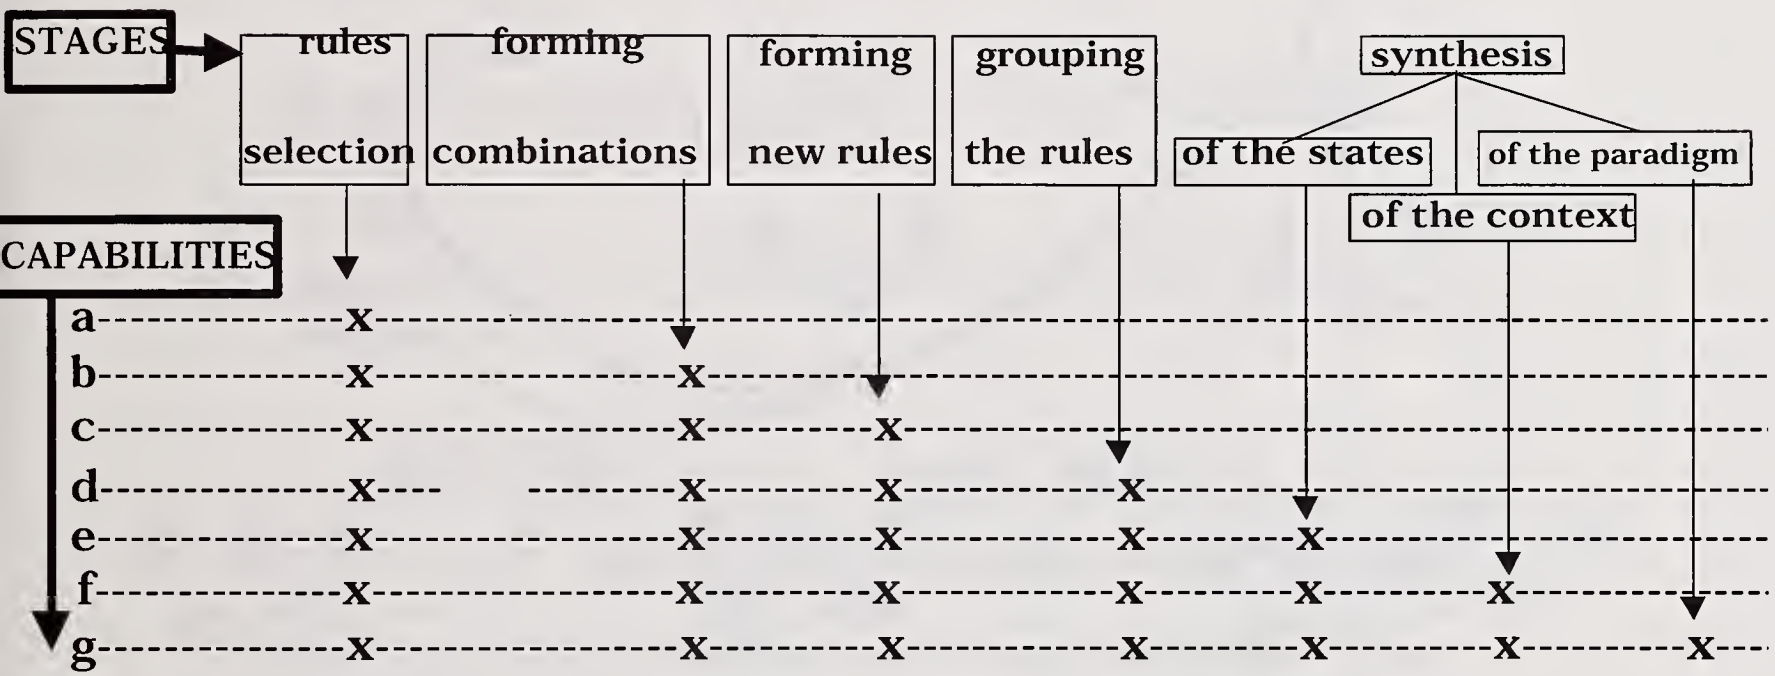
STAGES

rules selection

forming combinations

forming new rules

grouping the rules

synthesis

of thé states

of the context

of the paradigm

CAPABILITIES

| | rules selection | forming combinations | forming new rules | grouping the rules | of thé states | of the context | of the paradigm |
|---|---|---|---|---|---|---|---|
| a | x | | | | | | |
| b | x | x | | | | | |
| c | x | x | x | | | | |
| d | x | x | x | x | | | |
| e | x | x | x | x | x | | |
| f | x | x | x | x | x | x | |
| g | x | x | x | x | x | x | x |